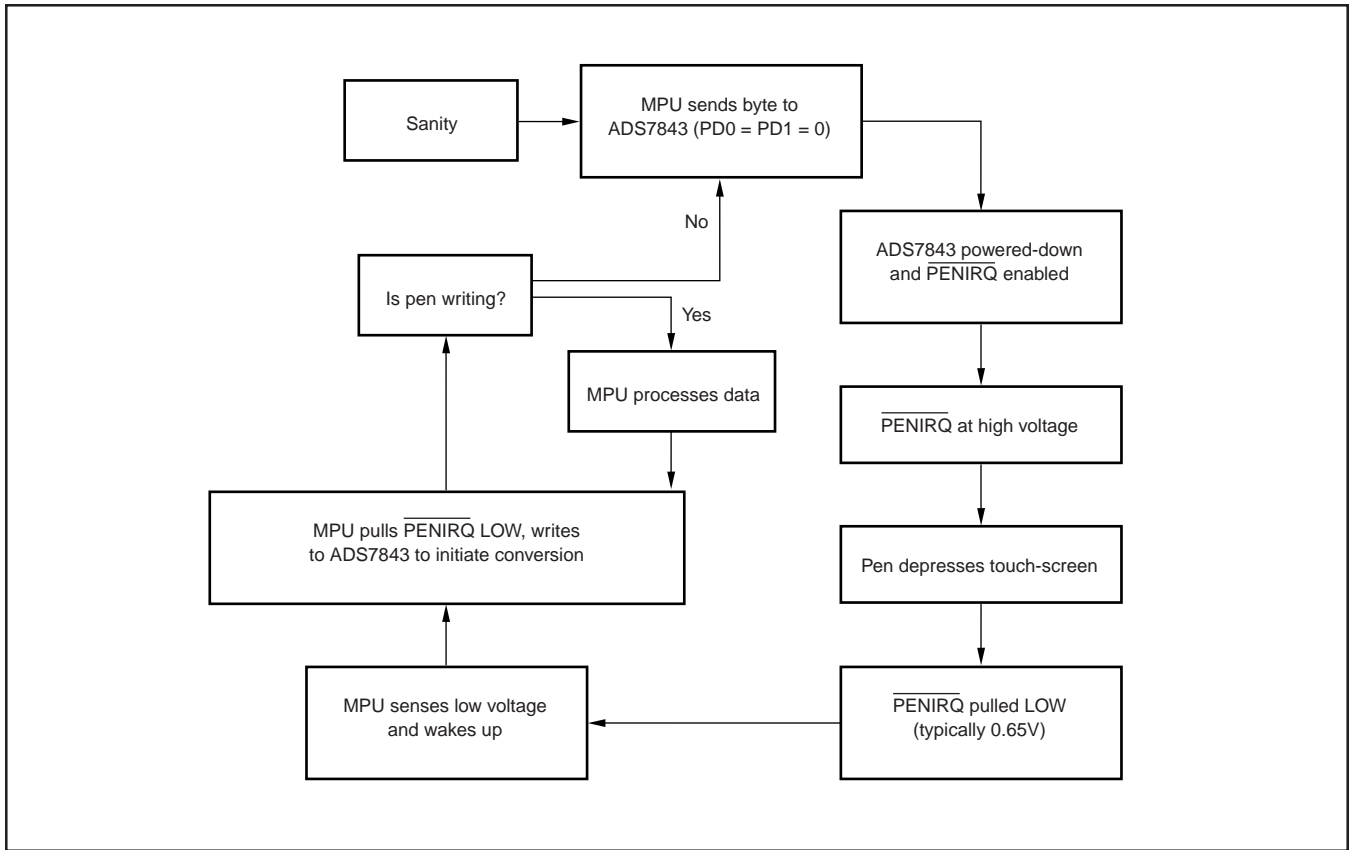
Sanity

MPU sends byte to ADS7843 (PD0 = PD1 = 0)

No

ADS7843 powered-down and $\overline{\text{PENIRQ}}$ enabled

Is pen writing?

Yes

MPU processes data

$\overline{\text{PENIRQ}}$ at high voltage

MPU pulls $\overline{\text{PENIRQ}}$ LOW, writes to ADS7843 to initiate conversion

Pen depresses touch-screen

MPU senses low voltage and wakes up

$\overline{\text{PENIRQ}}$ pulled LOW (typically 0.65V)